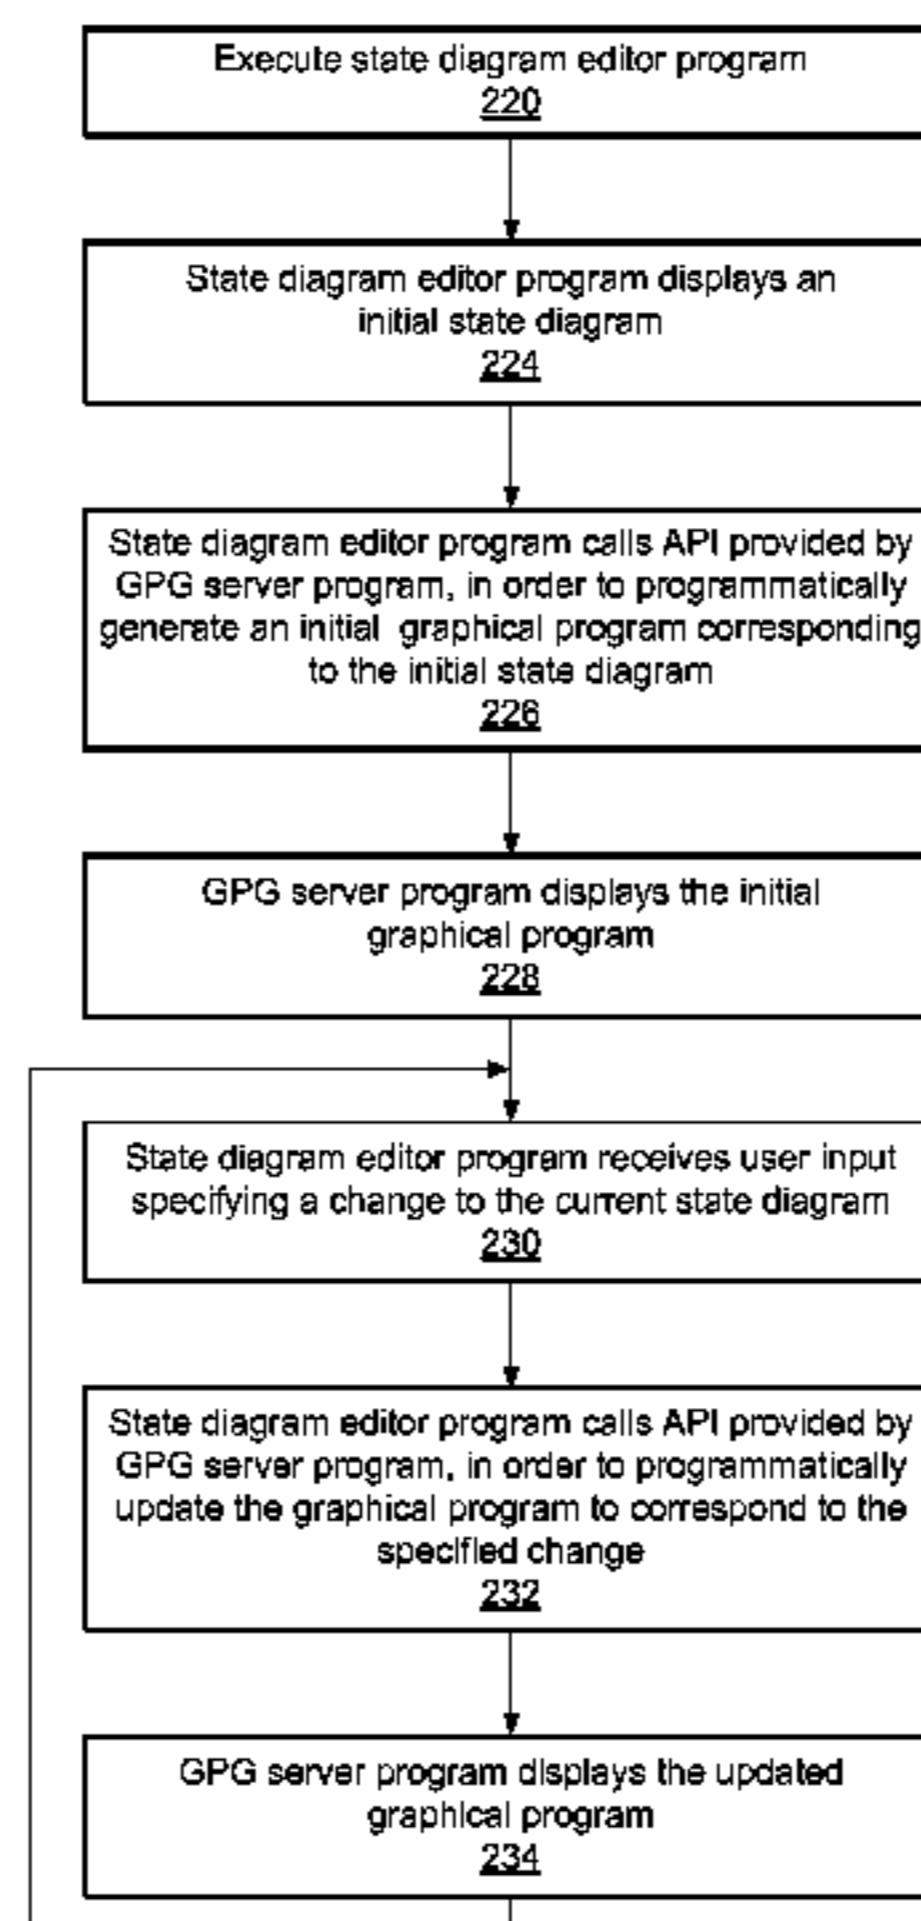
Execute state diagram editor program
220

State diagram editor program displays an initial state diagram
224

State diagram editor program calls API provided by GPG server program, in order to programmatically generate an initial graphical program corresponding to the initial state diagram
226

GPG server program displays the initial graphical program
228

State diagram editor program receives user input specifying a change to the current state diagram
230

State diagram editor program calls API provided by GPG server program, in order to programmatically update the graphical program to correspond to the specified change
232

GPG server program displays the updated graphical program
234